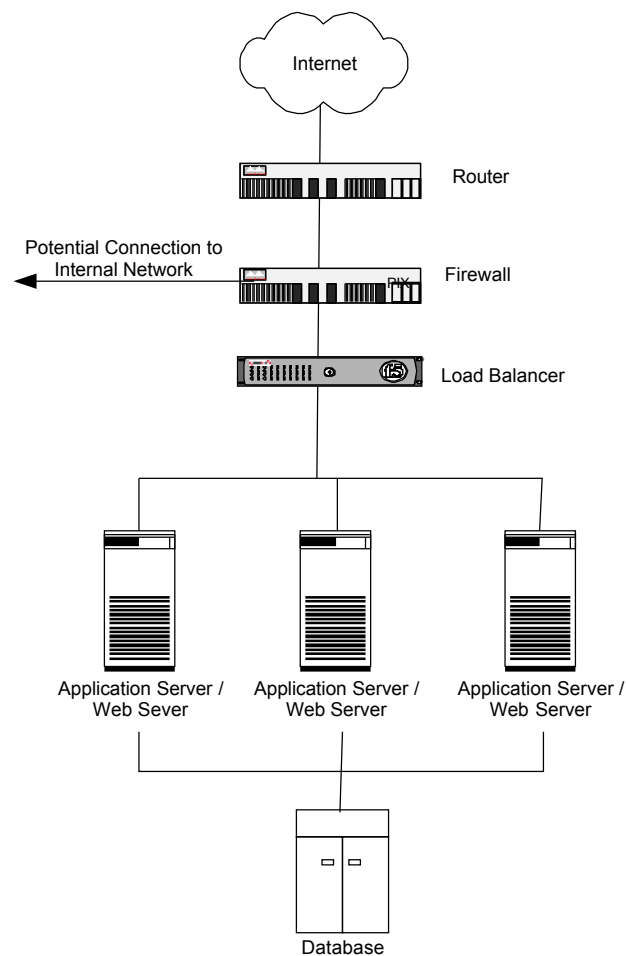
Internet

Router

Potential Connection to Internal Network

PIX

Firewall

f5

Load Balancer

Application Server / Web Sever

Application Server / Web Server

Application Server / Web Server

Database